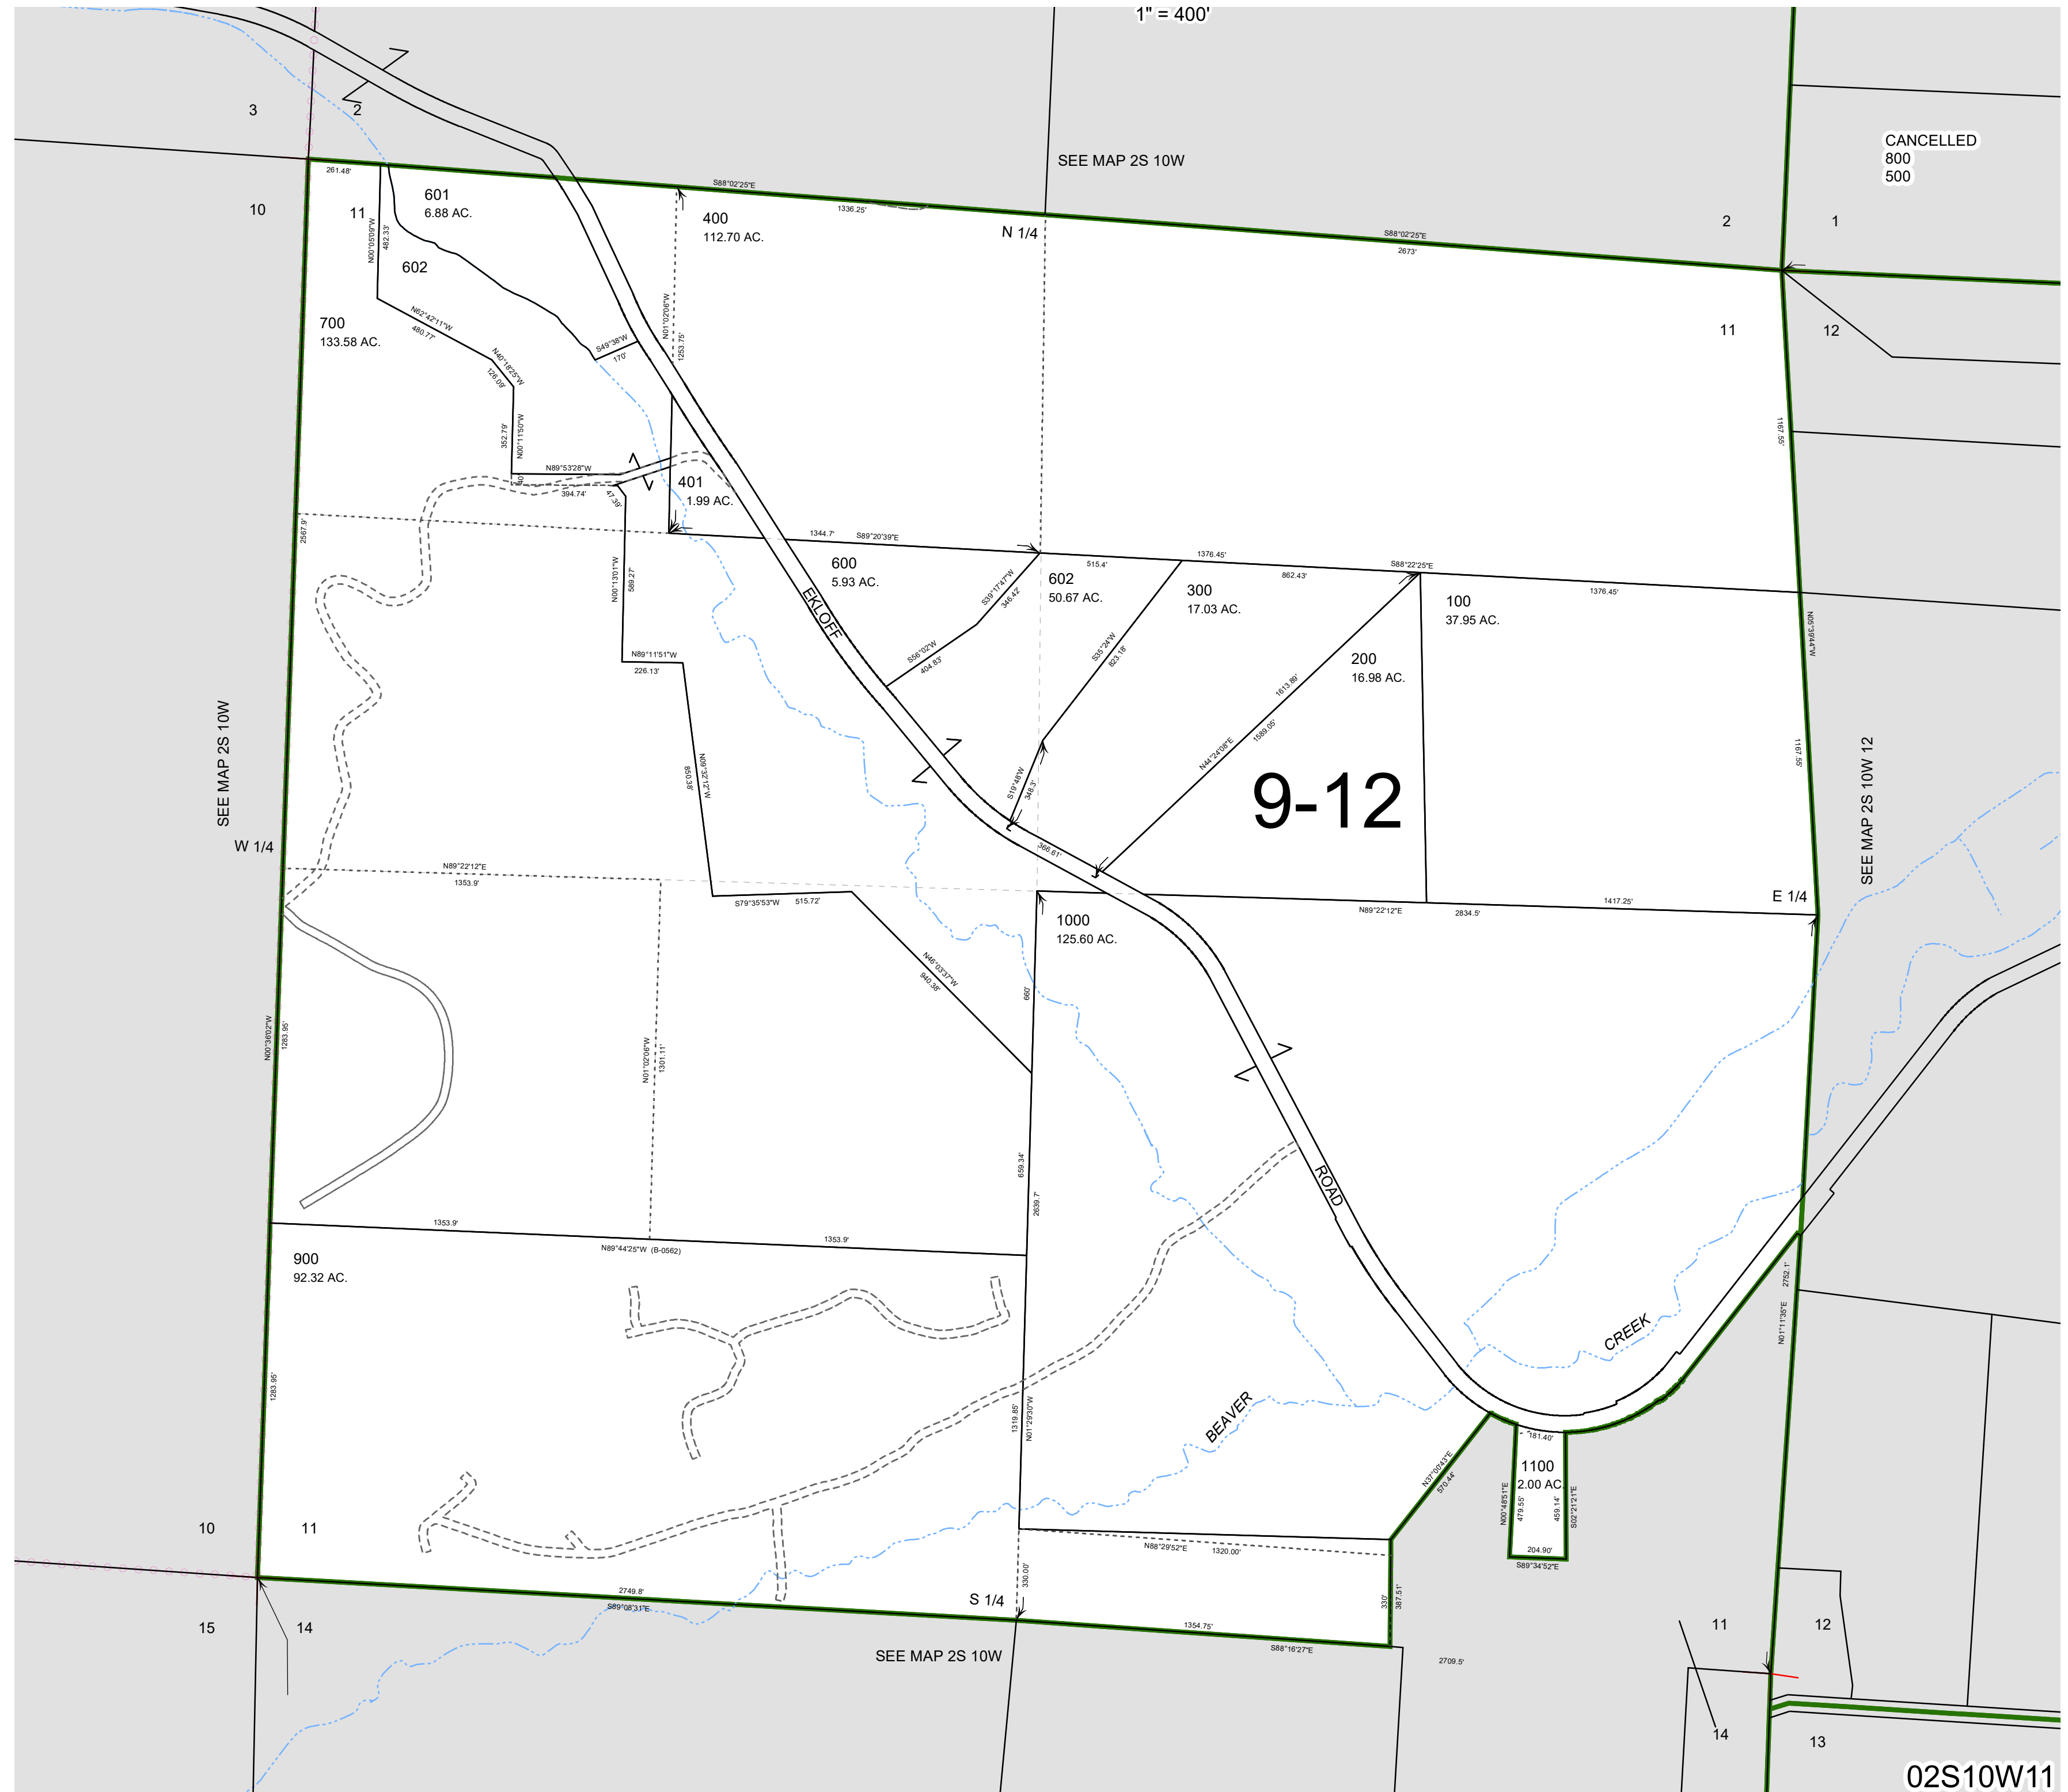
1" = 400'

3
2
10
11
SEE MAP 2S 10W
CANCELLED
800
500
2
1
261.48'
S88°02'25"E
601
6.88 AC.
400
112.70 AC.
1336.25'
N 1/4
S88°02'25"E
2673'
11
12
N00°05'09"W
482.33'
602
700
133.58 AC.
N62°42'11"W
480.77'
S49°38'W
170'
N01°02'06"W
1253.75'
N40°18'25"W
126.08'
352.79'
N00°11'50"W
1167.55'
N89°53'28"W
394.74'
401
1.99 AC.
47.39'
2567.9'
1344.7'
S89°20'39"E
600
5.93 AC.
602
50.67 AC.
515.4'
1376.45'
300
17.03 AC.
862.43'
S88°22'25"E
100
37.95 AC.
1376.45'
N00°39'44"W
N00°13'01"W
589.27'
EKLOFF
S39°17'47"W
346.42'
S56°02'W
404.83'
S35°24'W
823.18'
200
16.98 AC.
1613.89'
1589.95'
N44°24'08"E
N89°11'51"W
226.13'
SEE MAP 2S 10W
W 1/4
N09°32'12"W
850.38'
S19°48'W
348.3'
9-12
1167.55'
SEE MAP 2S 10W 12
366.61'
N89°22'12"E
1353.9'
S79°35'53"W
515.72'
1000
125.60 AC.
N89°22'12"E
2834.5'
1417.25'
E 1/4
N46°03'37"W
940.38'
660'
N00°36'02"W
1283.95'
N01°02'06"W
1301.11'
659.34'
2639.7'
ROAD
1353.9'
1353.9'
N89°44'25"W (B-0562)
900
92.32 AC.
2752.1'
N01°11'35"E
CREEK
1283.95'
1319.85'
N01°29'30"W
BEAVER
181.40'
1100
2.00 AC.
N37°00'43"E
570.44'
N00°48'51"E
479.55'
459.14'
S02°21'21"E
10
11
N88°29'52"E
1320.00'
204.90'
S89°34'52"E
2749.8'
S89°08'31"E
330.00'
S 1/4
330'
387.51'
15
14
1354.75'
S88°16'27"E
11
12
SEE MAP 2S 10W
2709.5'
14
13
02S10W11